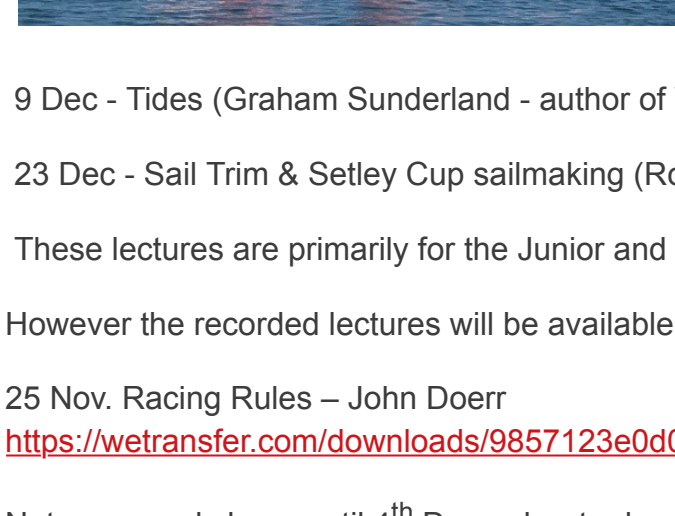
9 Dec - Tides (Graham Sunderland - author of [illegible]

23 Dec - Sail Trim & Setley Cup sailmaking (R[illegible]

These lectures are primarily for the Junior and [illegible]

However the recorded lectures will be available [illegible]

25 Nov. Racing Rules – John Doerr
https://wetransfer.com/downloads/9857123e0d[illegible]

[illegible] $^{th}$ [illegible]